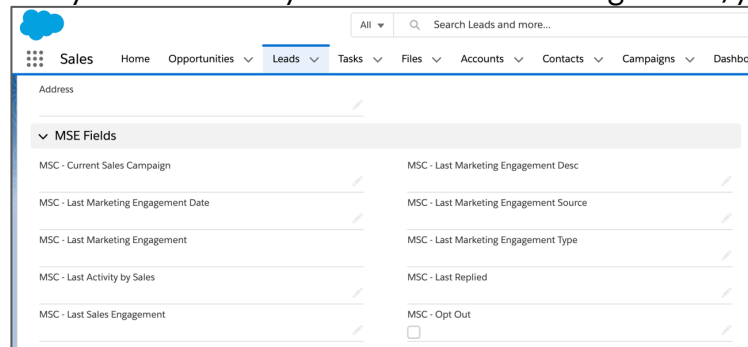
All
Search Leads and more...

Sales Home Opportunities Leads Tasks Files Accounts Contacts Campaigns Dashbo

Address

MSE Fields

MSC - Current Sales Campaign

MSC - Last Marketing Engagement Desc

MSC - Last Marketing Engagement Date

MSC - Last Marketing Engagement Source

MSC - Last Marketing Engagement

MSC - Last Marketing Engagement Type

MSC - Last Activity by Sales

MSC - Last Replied

MSC - Last Sales Engagement

MSC - Opt Out